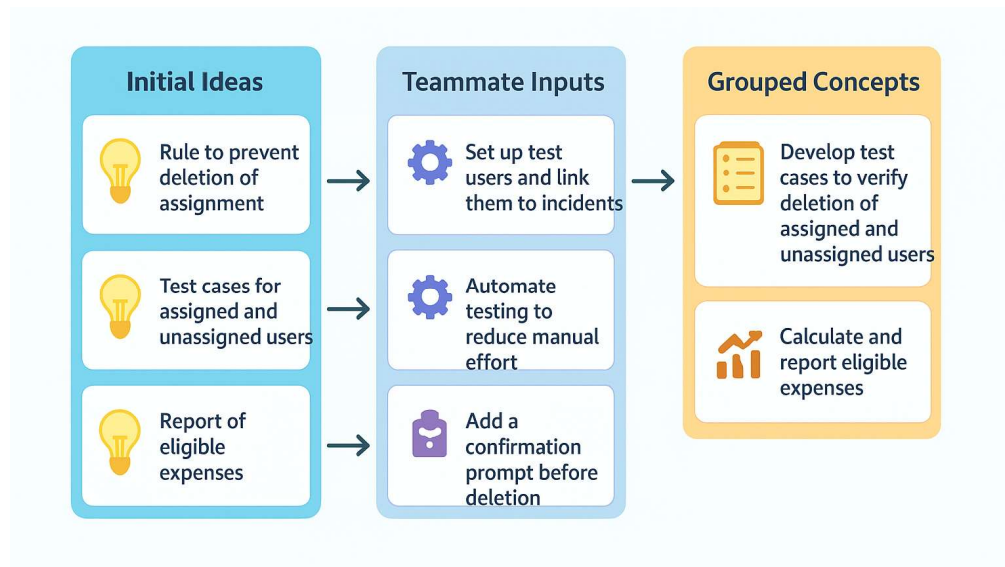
Initial Ideas

Rule to prevent deletion of assignment

Test cases for assigned and unassigned users

Report of eligible expenses

Teammate Inputs

Set up test users and link them to incidents

Automate testing to reduce manual effort

Add a confirmation prompt before deletion

Grouped Concepts

Develop test cases to verify deletion of assigned and unassigned users

Calculate and report eligible expenses